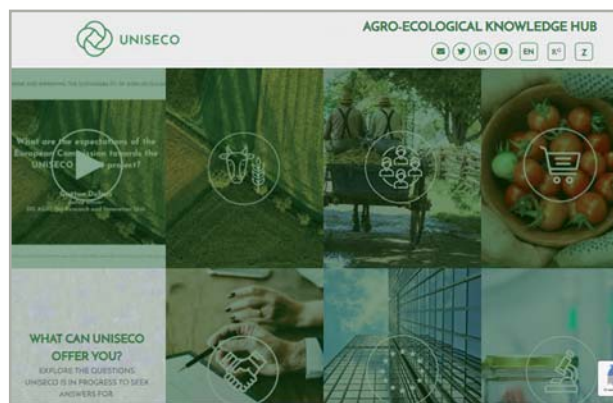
UNISECO

AGRO-ECOLOGICAL KNOWLEDGE HUB

EN

Z

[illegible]

What are the expectations of the European Commission towards the UNISECO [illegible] project?

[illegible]

WHAT CAN UNISECO OFFER YOU?

EXPLORE THE QUESTIONS UNISECO IS IN PROGRESS TO SEEK ANSWERS FOR